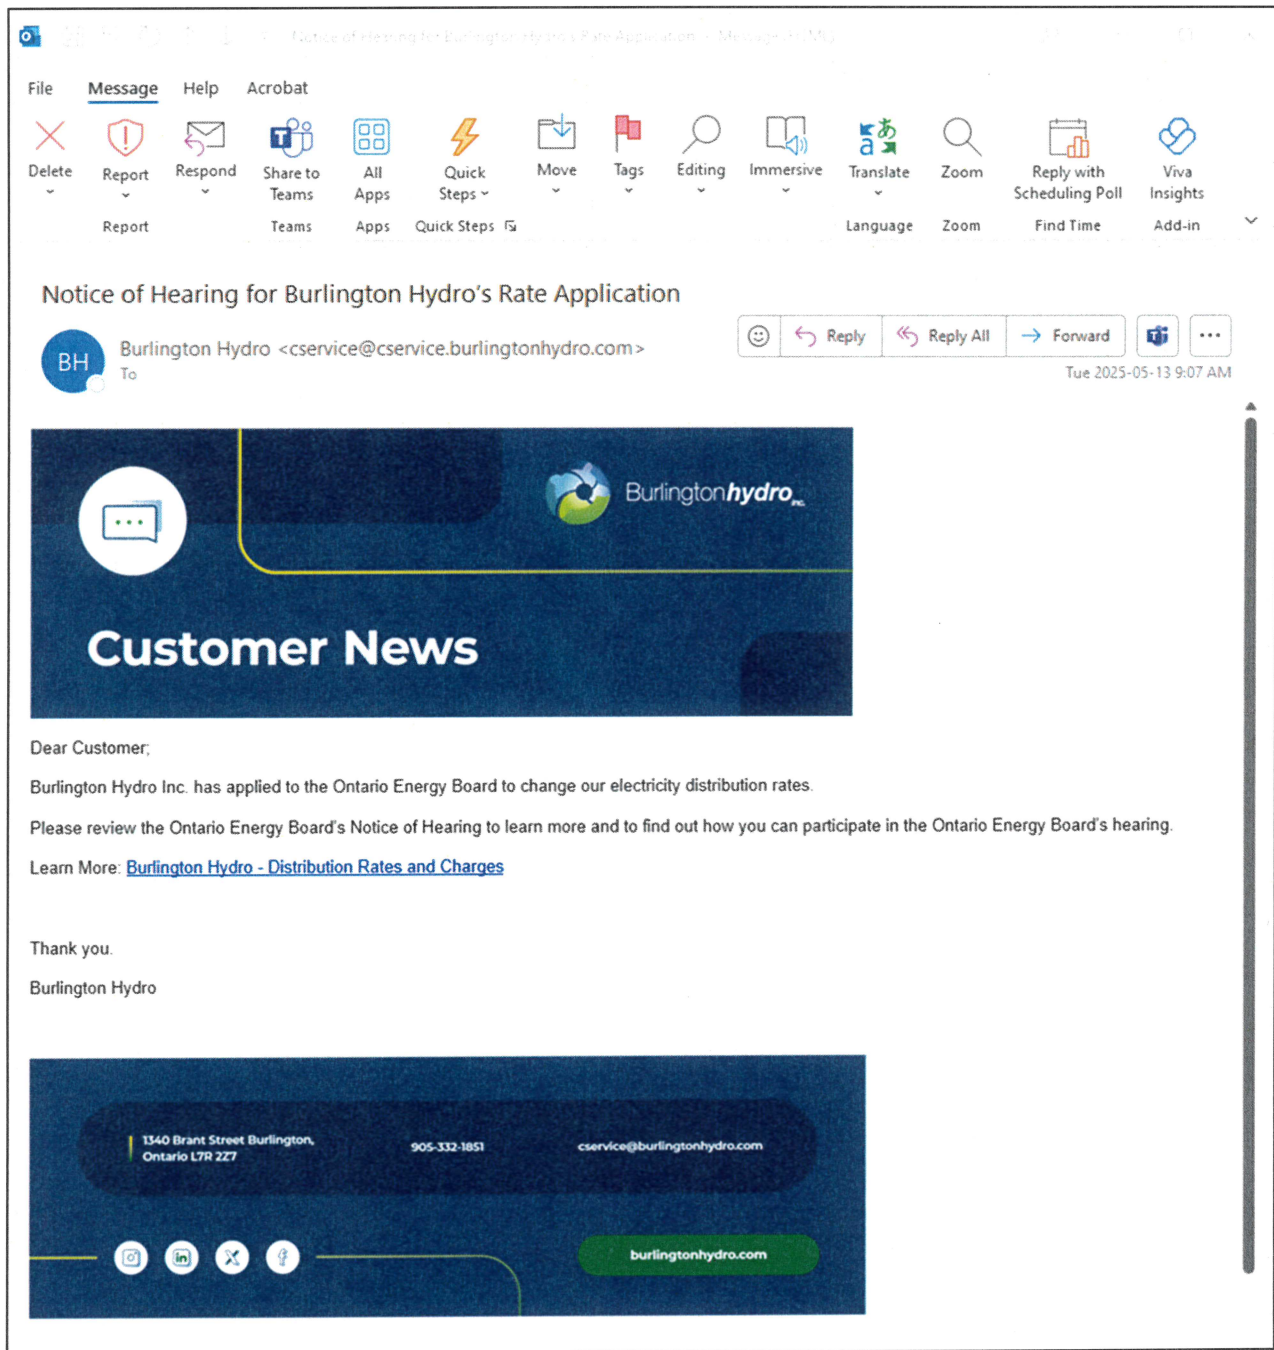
Notice of Hearing for Burlington Hydro's Rate Application - Message

File Message Help Acrobat

Delete
Report
Respond
Share to Teams
All Apps
Quick Steps
Move
Tags
Editing
Immersive
Translate
Zoom
Reply with Scheduling Poll
Viva Insights

Report Teams Apps Quick Steps Language Zoom Find Time Add-in

Notice of Hearing for Burlington Hydro's Rate Application

BH Burlington Hydro <cservice@cservice.burlingtonhydro.com>
To

Reply Reply All Forward

Tue 2025-05-13 9:07 AM

Burlingtonhydro

Customer News

Dear Customer,

Burlington Hydro Inc. has applied to the Ontario Energy Board to change our electricity distribution rates.

Please review the Ontario Energy Board's Notice of Hearing to learn more and to find out how you can participate in the Ontario Energy Board's hearing.

Learn More: Burlington Hydro - Distribution Rates and Charges

Thank you.

Burlington Hydro

1340 Brant Street Burlington, Ontario L7R 2Z7

905-332-1851

cservice@burlingtonhydro.com

burlingtonhydro.com